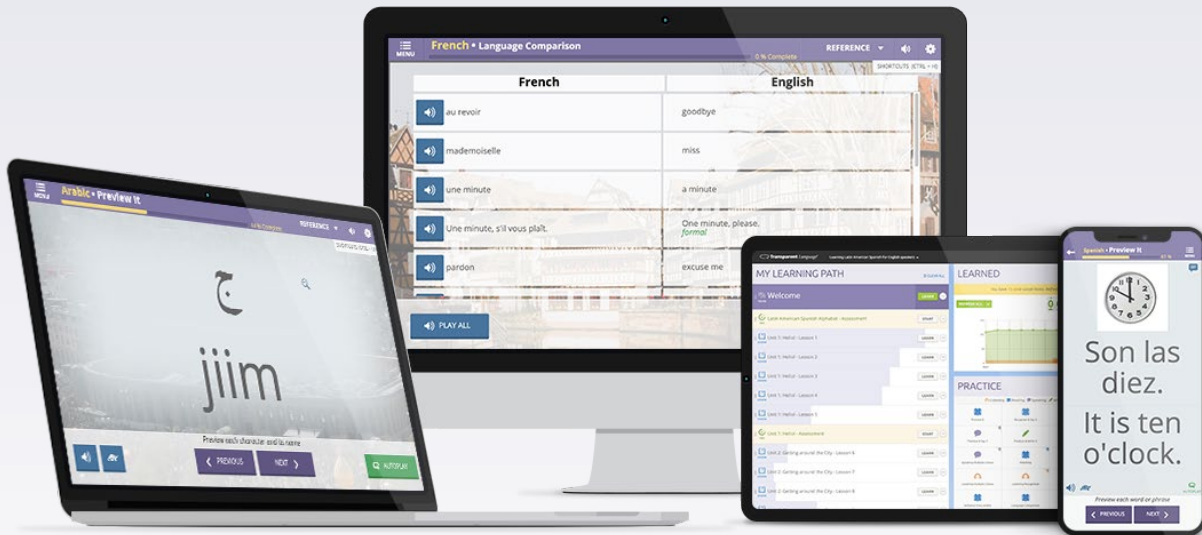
MENU French • Language Comparison

0 % Complete

REFERENCE

SHORTCUTS (CTRL + H)

| French | English |
|---|---|
| au revoir | goodbye |
| mademoiselle | miss |
| une minute | a minute |
| Une minute, s'il vous plaît. | One minute, please. formal |
| pardon | excuse me |

PLAY ALL

MENU Arabic • Preview It

REFERENCE

ج

jiim

Preview each character and its name

PREVIOUS NEXT AUTOPLAY

Transparent Language

MY LEARNING PATH

Welcome

Latin American Spanish Alphabet - Assessment

Unit 1: Hello! - Lesson 1

Unit 1: Hello! - Lesson 2

Unit 1: Hello! - Lesson 3

Unit 1: Hello! - Lesson 4

Unit 1: Hello! - Lesson 5

Unit 1: Hello! - Assessment

Unit 2: Getting around the City - Lesson 6

Unit 2: Getting around the City - Lesson 7

Unit 2: Getting around the City - Lesson 8

LEARNED

PRACTICE

Spanish • Preview It

Son las diez.

It is ten o'clock.

Preview each word or phrase

PREVIOUS NEXT